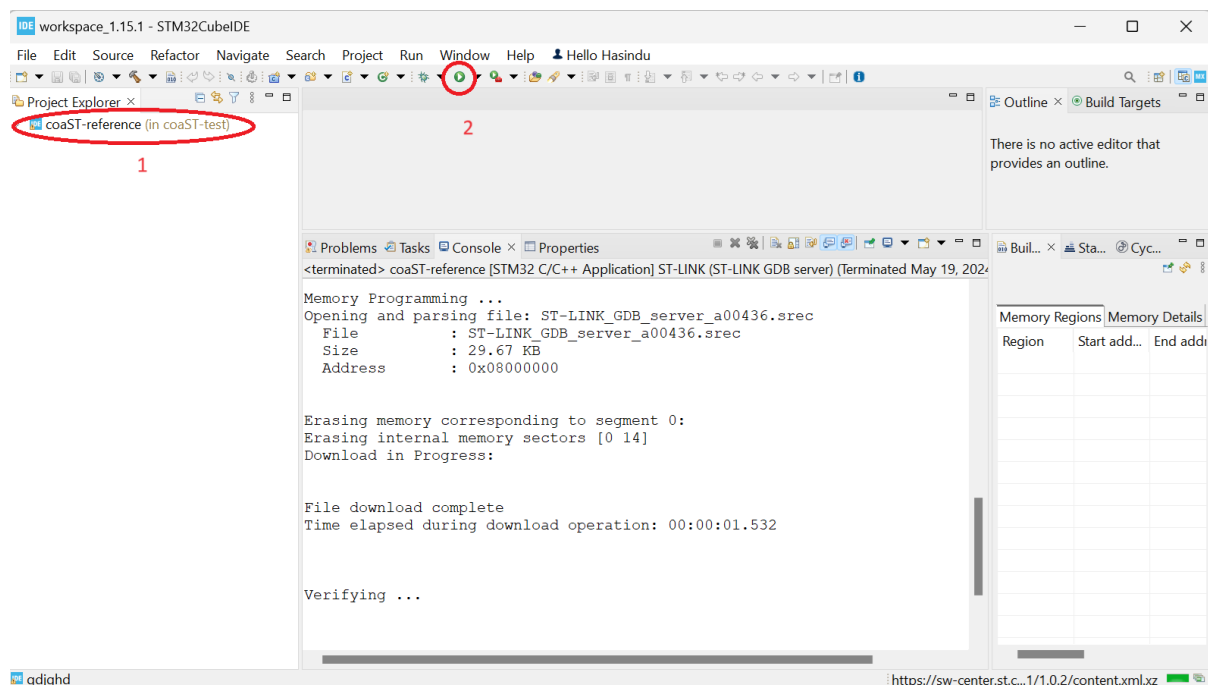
IDE workspace_1.15.1 - STM32CubeIDE

File Edit Source Refactor Navigate Search Project Run Window Help Hello Hasindu

Project Explorer ×

coaST-reference (in coaST-test)

1

2

Outline × Build Targets

There is no active editor that provides an outline.

Problems Tasks Console × Properties

<terminated> coaST-reference [STM32 C/C++ Application] ST-LINK (ST-LINK GDB server) (Terminated May 19, 2024

Memory Programming ...
Opening and parsing file: ST-LINK_GDB_server_a00436.srec
File : ST-LINK_GDB_server_a00436.srec
Size : 29.67 KB
Address : 0x08000000

Erasing memory corresponding to segment 0:
Erasing internal memory sectors [0 14]
Download in Progress:

File download complete
Time elapsed during download operation: 00:00:01.532

Verifying ...

Buil... × Sta... Cyc...

Memory Regions Memory Details

| Region | Start add... | End addr |
|---|---|---|

adighd

https://sw-center.st.c...1/1.0.2/content.xml.xz